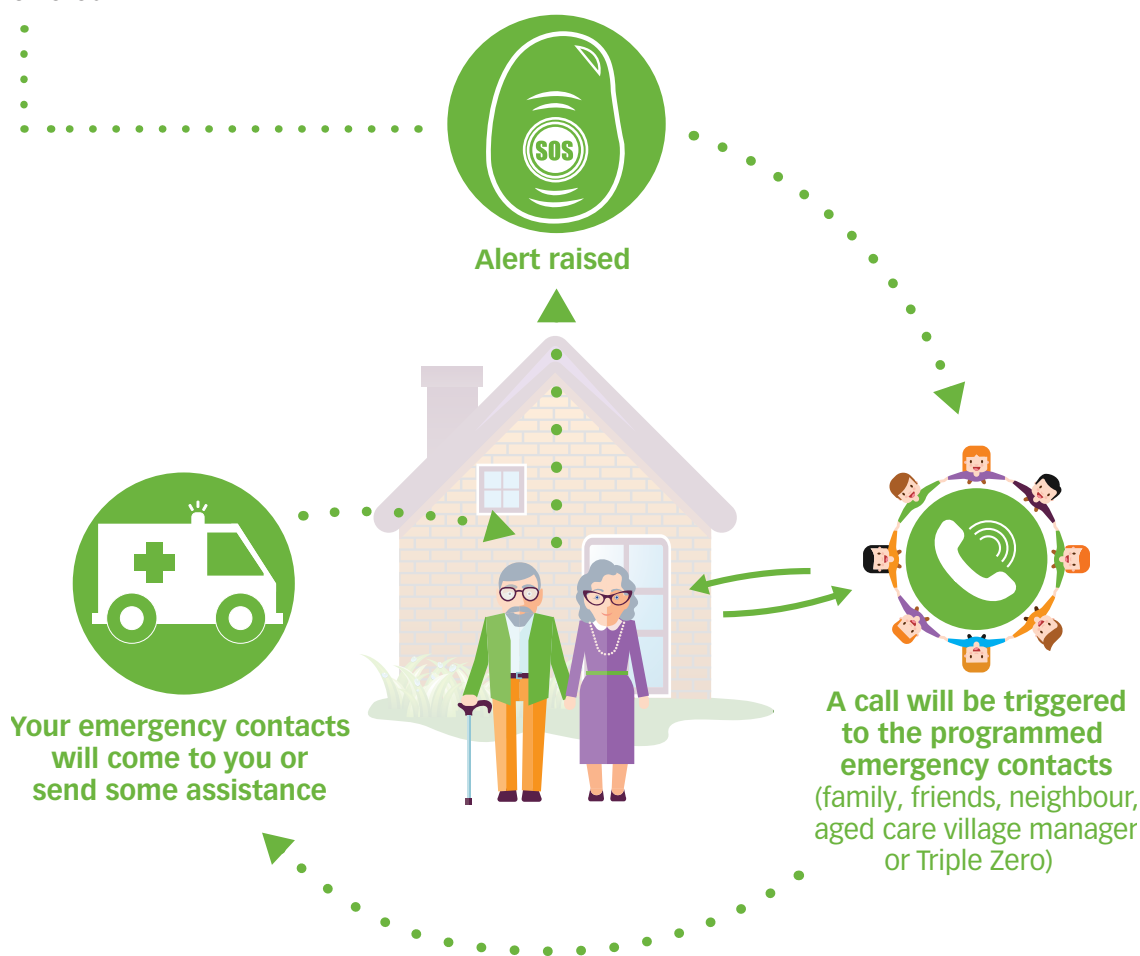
SOS

Alert raised

Your emergency contacts will come to you or send some assistance

A call will be triggered to the programmed emergency contacts
(family, friends, neighbour, aged care village manager or Triple Zero)